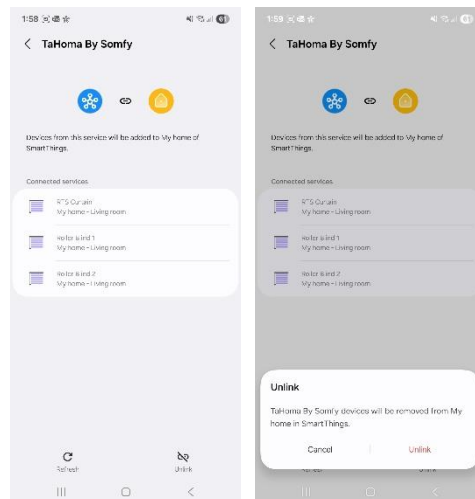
1:58

TaHoma By Somfy

Devices from this service will be added to My home of SmartThings.

Connected services

RTS Curtain
My home - Living room

Roller Blind 1
My home - Living room

Roller Blind 2
My home - Living room

Refresh

Unlink

1:59

TaHoma By Somfy

Devices from this service will be added to My home of SmartThings.

Connected services

RTS Curtain
My home - Living room

Roller Blind 1
My home - Living room

Roller Blind 2
My home - Living room

Unlink

TaHoma By Somfy devices will be removed from My home in SmartThings.

Cancel

Unlink

Refresh

Unlink